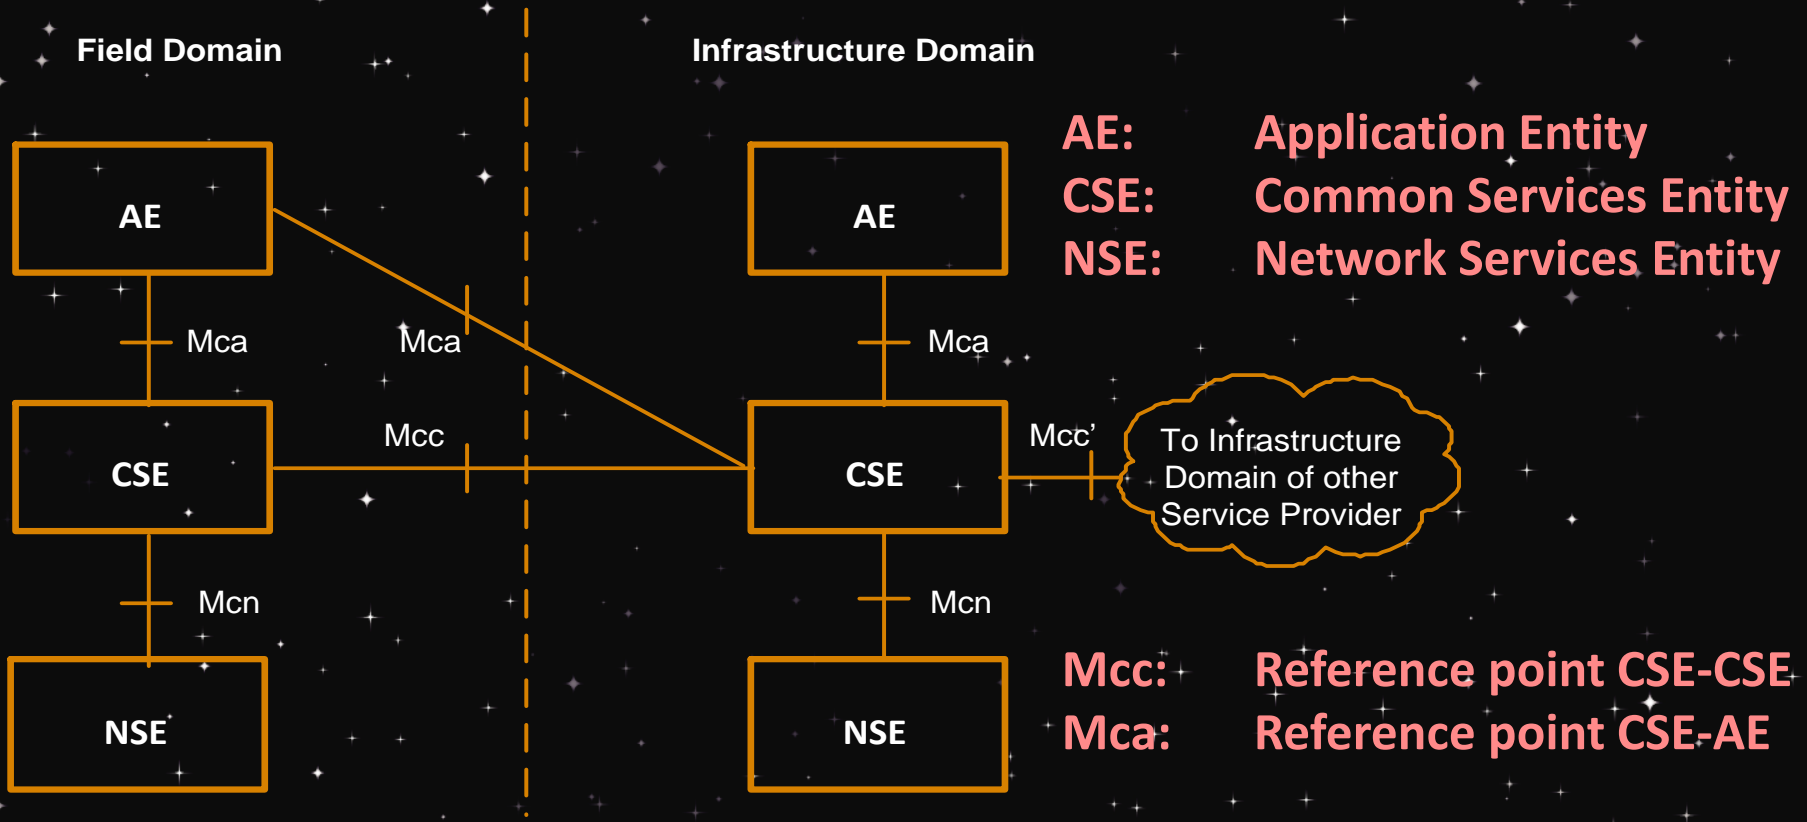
Field Domain

Infrastructure Domain

AE

Mca

CSE

Mcn

NSE

Mca

Mcc

AE

Mca

CSE

Mcn

NSE

Mcc'

To Infrastructure Domain of other Service Provider

AE: Application Entity
CSE: Common Services Entity
NSE: Network Services Entity

Mcc: Reference point CSE-CSE
Mca: Reference point CSE-AE